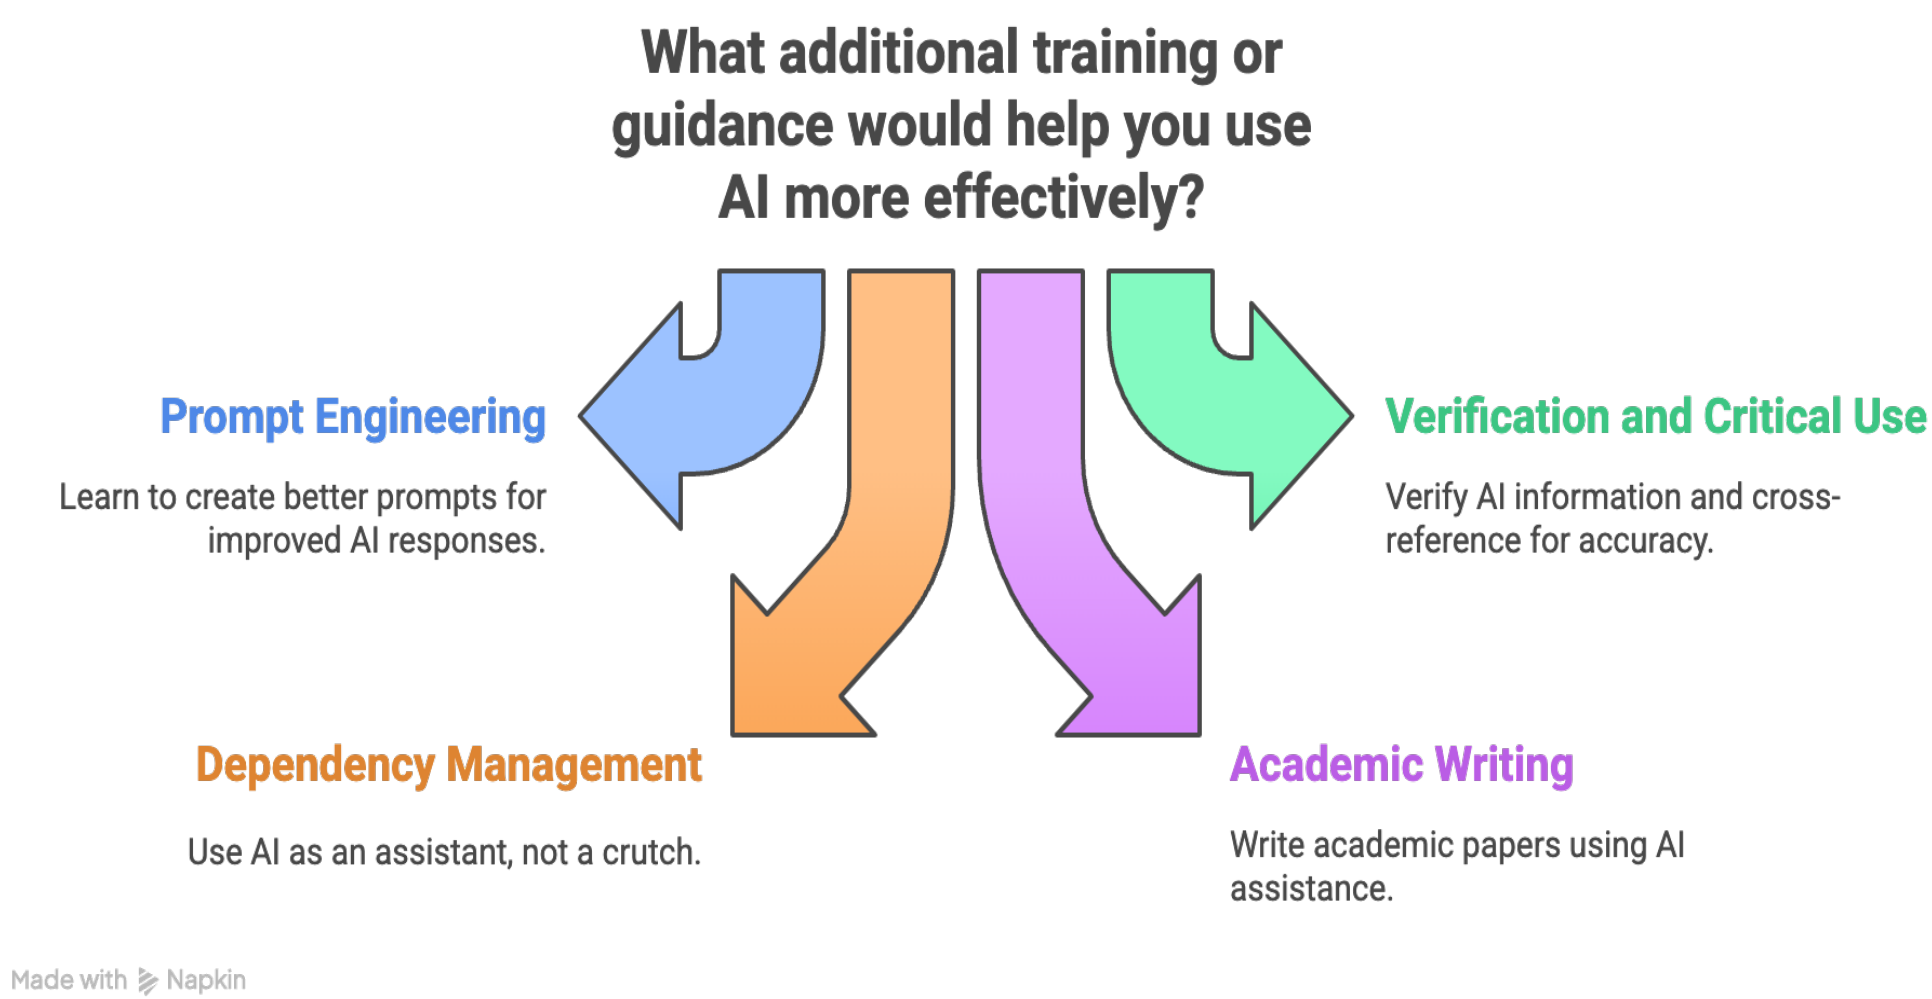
What additional training or guidance would help you use AI more effectively?

Prompt Engineering

Learn to create better prompts for improved AI responses.

Verification and Critical Use

Verify AI information and cross-reference for accuracy.

Dependency Management

Use AI as an assistant, not a crutch.

Academic Writing

Write academic papers using AI assistance.

Made with Napkin